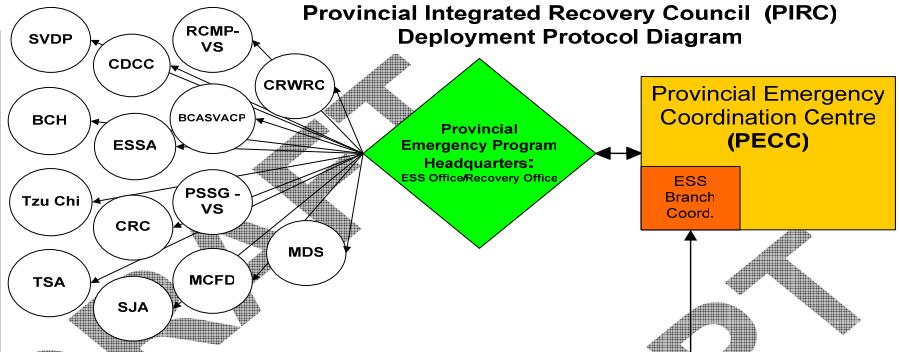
Provincial Integrated Recovery Council (PIRC)
Deployment Protocol Diagram

SVDP

CDCC

RCMP-VS

CRWRC

BCH

BCASVACP

ESSA

Tzu Chi

PSSG - VS

CRC

MDS

TSA

MCFD

SJA

Provincial Emergency Program Headquarters:
ESS Office/Recovery Office

Provincial Emergency Coordination Centre
(PECC)

ESS Branch Coord.